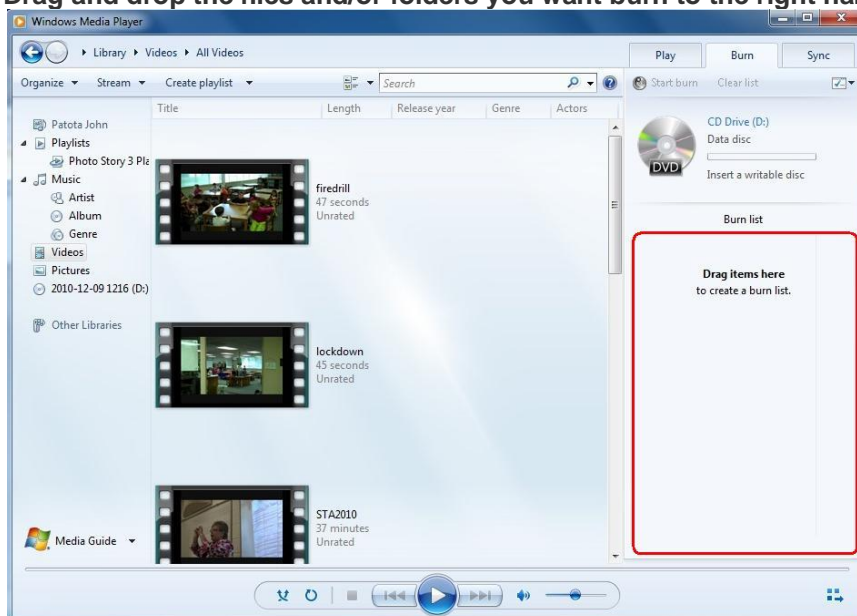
Drag and drop the files and/or folders you want burn to the right ha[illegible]

Windows Media Player

Library ▸ Videos ▸ All Videos

Play | Burn | Sync

Organize ▾ Stream ▾ Create playlist ▾

Search

Start burn Clear list

| Title | Length | Release year | Genre | Actors |
|---|---|---|---|---|

Patota John
Playlists
Photo Story 3 Pla
Music
Artist
Album
Genre
Videos
Pictures
2010-12-09 1216 (D:)

Other Libraries

Media Guide ▾

firedrill
47 seconds
Unrated

lockdown
45 seconds
Unrated

STA2010
37 minutes
Unrated

DVD

CD Drive (D:)
Data disc

Insert a writable disc

Burn list

Drag items here
to create a burn list.